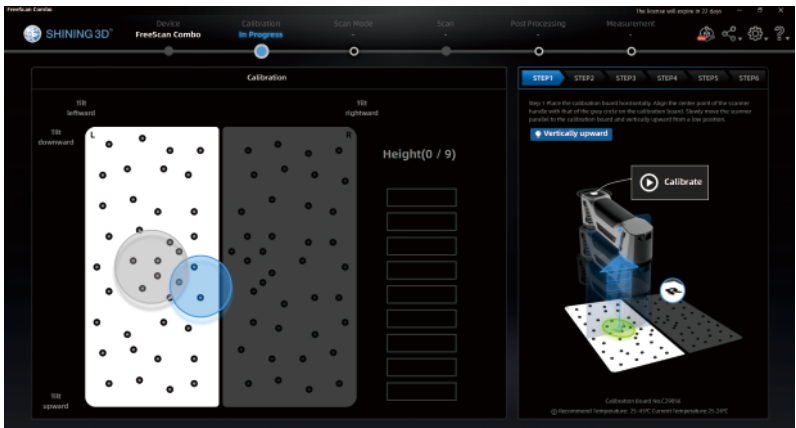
FreeScan Combo

The license will expire in 22 days

SHINING 3D

Device
FreeScan Combo

Calibration
In Progress

Scan Mode
-

Scan
-

Post Processing
-

Measurement
-

Calibration

Tilt
leftward

Tilt
rightward

Tilt
downward

L

R

Tilt
upward

Height(0 / 9)

STEP1 STEP2 STEP3 STEP4 STEP5 STEP6

Step 1 Place the calibration board horizontally. Align the center point of the scanner handle with that of the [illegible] circle on the calibration board. Slowly move the scanner parallel to the calibration board and vertically upward from a low position.

Vertically upward

Calibrate

Calibration Board No.C29814

Recommend Temperature: 25~45°C Current Temperature:25.24°C